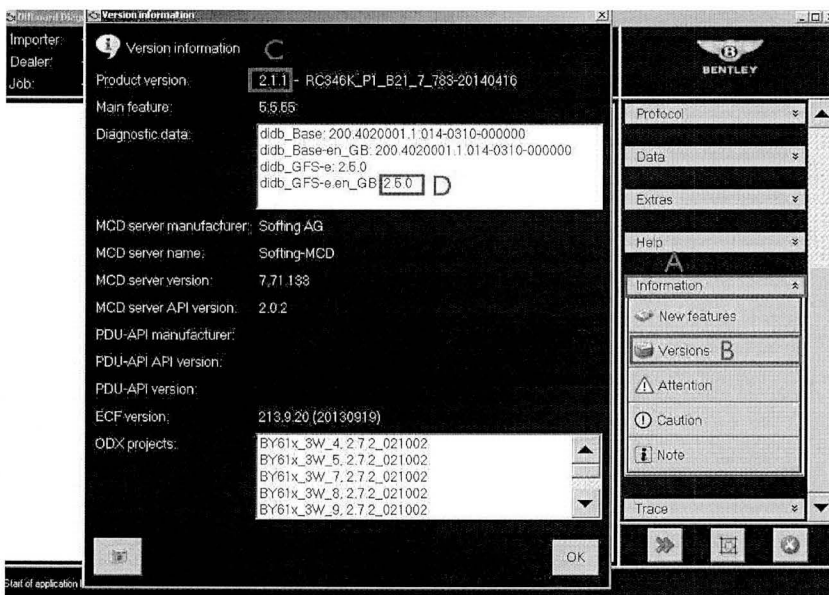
Offboard Diag
Version information
Importer:
Dealer:
Job:
Version information C
Product version: 2.1.1 - RC346K_P1_B21_7_783-20140416
Main feature: 5.5.65
Diagnostic data: didb_Base: 200.4020001.1.014-0310-000000
didb_Base-en_GB: 200.4020001.1.014-0310-000000
didb_GFS-e: 2.5.0
didb_GFS-e.en_GB 2.5.0 D
MCD server manufacturer: Softing AG
MCD server name: Softing-MCD
MCD server version: 7.71.138
MCD server API version: 2.0.2
PDU-API manufacturer:
PDU-API API version:
PDU-API version:
ECF version: 213.9.20 (20130919)
ODX projects: BY61x_3W_4, 2.7.2_021002
BY61x_3W_5, 2.7.2_021002
BY61x_3W_7, 2.7.2_021002
BY61x_3W_8, 2.7.2_021002
BY61x_3W_9, 2.7.2_021002
OK
Start of application
BENTLEY
Protocol
Data
Extras
Help
A
Information
New features
Versions B
Attention
Caution
Note
Trace